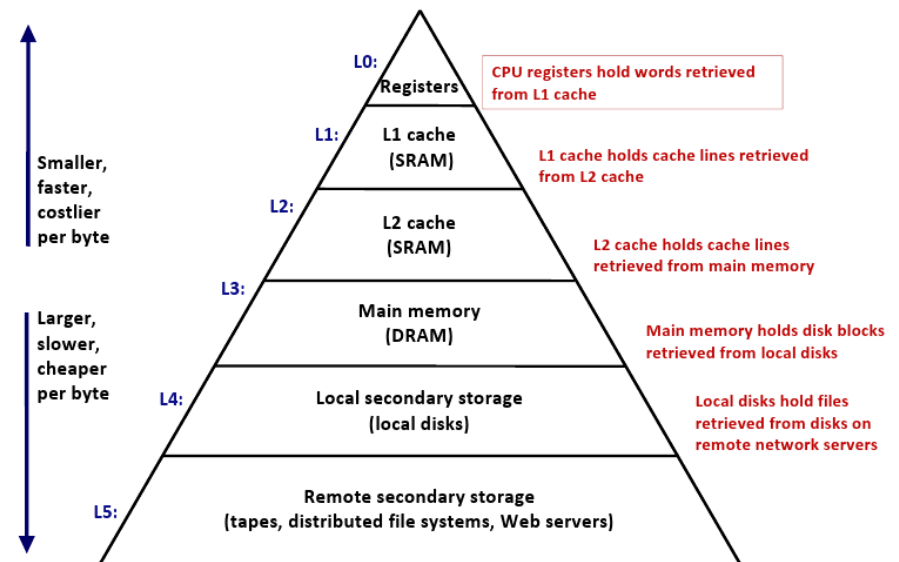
Smaller, faster, costlier per byte

Larger, slower, cheaper per byte

L0:
Registers

CPU registers hold words retrieved from L1 cache

L1:
L1 cache
(SRAM)

L1 cache holds cache lines retrieved from L2 cache

L2:
L2 cache
(SRAM)

L2 cache holds cache lines retrieved from main memory

L3:
Main memory
(DRAM)

Main memory holds disk blocks retrieved from local disks

L4:
Local secondary storage
(local disks)

Local disks hold files retrieved from disks on remote network servers

L5:
Remote secondary storage
(tapes, distributed file systems, Web servers)